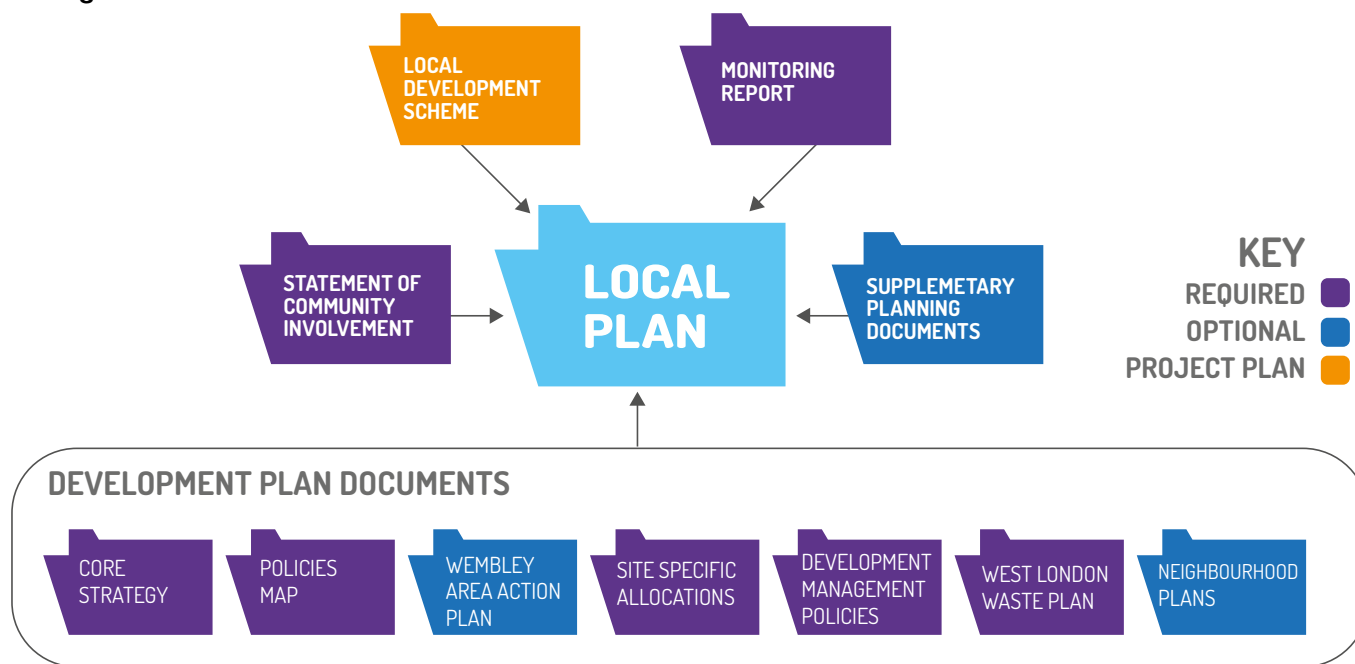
LOCAL DEVELOPMENT SCHEME

MONITORING REPORT

STATEMENT OF COMMUNITY INVOLVEMENT

LOCAL PLAN

SUPPLEMETARY PLANNING DOCUMENTS

KEY
REQUIRED
OPTIONAL
PROJECT PLAN

DEVELOPMENT PLAN DOCUMENTS

CORE STRATEGY

POLICIES MAP

WEMBLEY AREA ACTION PLAN

SITE SPECIFIC ALLOCATIONS

DEVELOPMENT MANAGEMENT POLICIES

WEST LONDON WASTE PLAN

NEIGHBOURHOOD PLANS